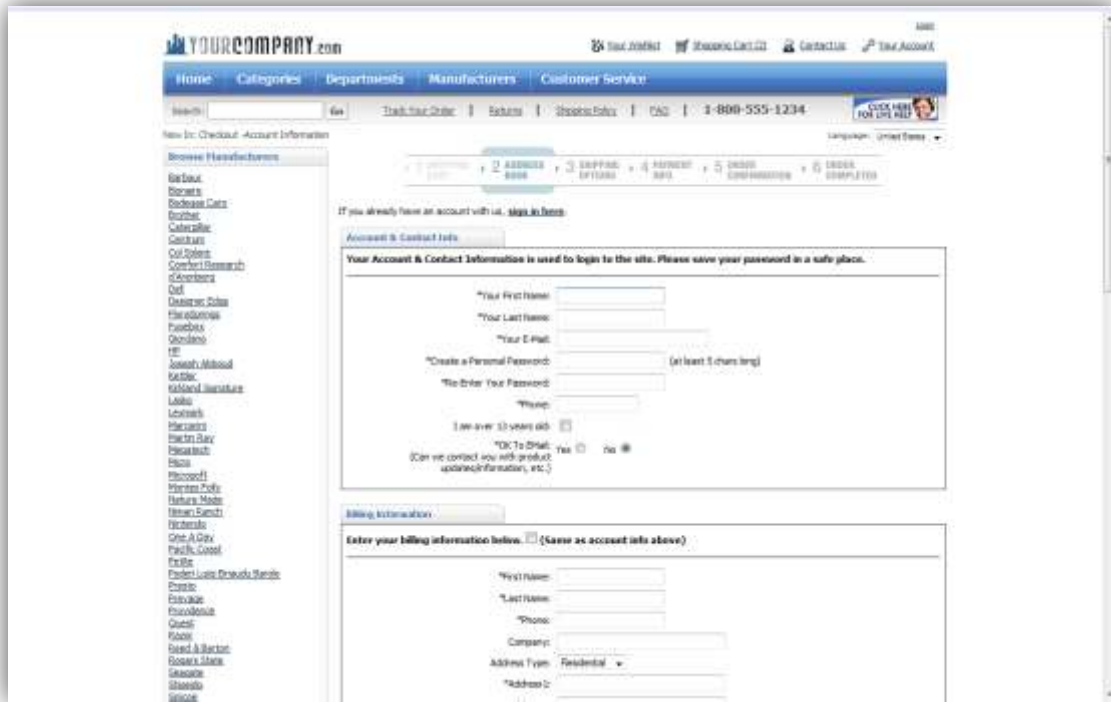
YOURCOMPANY.com

Login

Your Wishlist  Shopping Cart (0)  Contact Us  Your Account

Home  Categories  Departments  Manufacturers  Customer Service

Search:  Go  Track Your Order | Returns | Shipping Policy | FAQ | 1-800-555-1234

CLICK HERE FOR LIVE HELP

You Are Here: Checkout - Account Information

Language: United States

Browse Manufacturers

Barbaux
Bismarck
Bodessa Cars
Brother
Caterpillar
Centrum
Col Sylens
Comfort Research
d'Arenberg
Dell
Designer Sibs
Floradomous
Fusebox
Giordano
HP
Joseph Abboud
Kettler
Kirkland Signature
Lasko
Lexmark
Marcarini
Martin Ray
Megatech
Micro
Microsoft
Montes Folly
Nature Made
Nman Ranch
Nintendo
One A Day
Pacific Coast
Perlite
Poder Luigi Einaudi Barolo
Presto
Primage
Providence
Quest
Rosie
Read & Barton
Rogers State
Seagate
Sheesta
Simone

1 SHOPPING CART › 2 ADDRESS BOOK › 3 SHIPPING OPTIONS › 4 PAYMENT INFO › 5 ORDER CONFIRMATION › 6 ORDER COMPLETED

If you already have an account with us, sign in here.

Account & Contact Info

Your Account & Contact Information is used to login to the site. Please save your password in a safe place.

*Your First Name:
*Your Last Name:
*Your E-Mail:
*Create a Personal Password: (at least 5 chars long)
*Re-Enter Your Password:
*Phone:
I am over 13 years old:
*OK To EMail: (Can we contact you with product updates/information, etc.) Yes  No

Billing Information

Enter your billing information below. (Same as account info above)

*First Name:
*Last Name:
*Phone:
Company:
Address Type: Residential
*Address 1: